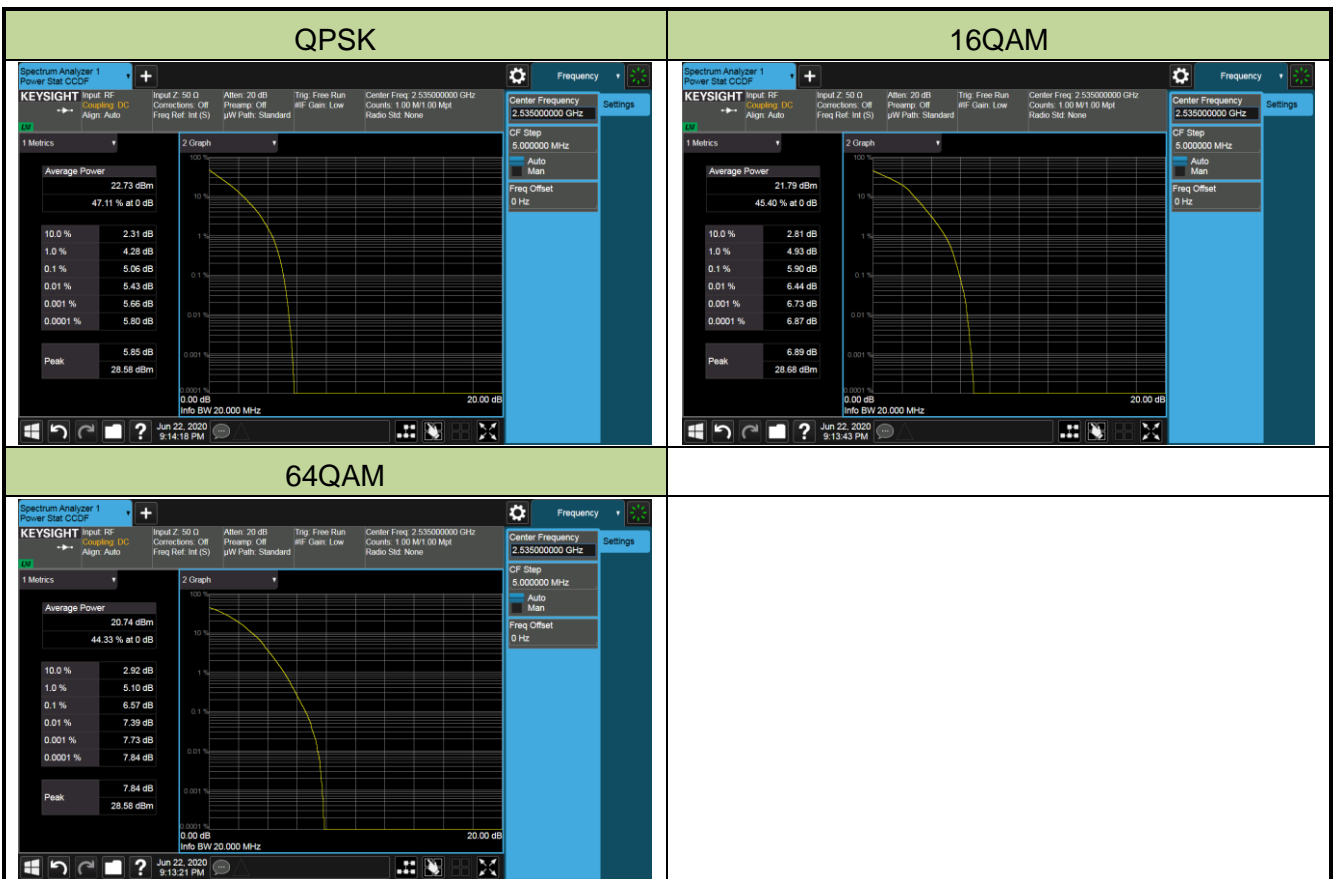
| QPSK | 16QAM |
|---|---|
| Spectrum Analyzer 1 Power Stat CCDF + Frequency KEYSIGHT Input: RF Coupling: DC Align: Auto Input Z: 50 Ω Corrections: Off Freq Ref: Int (S) Atten: 20 dB Preamp: Off µW Path: Standard Trig: Free Run #IF Gain: Low Center Freq: 2.535000000 GHz Counts: 1.00 M/1.00 Mpt Radio Std: None LXI 1 Metrics 2 Graph Average Power 22.73 dBm 47.11 % at 0 dB 10.0 % 2.31 dB 1.0 % 4.28 dB 0.1 % 5.06 dB 0.01 % 5.43 dB 0.001 % 5.66 dB 0.0001 % 5.80 dB Peak 5.85 dB 28.58 dBm 100 % 10 % 1 % 0.1 % 0.01 % 0.001 % 0.0001 % 0.00 dB 20.00 dB Info BW 20.000 MHz Center Frequency 2.535000000 GHz Settings CF Step 5.000000 MHz Auto Man Freq Offset 0 Hz Jun 22, 2020 9:14:18 PM | Spectrum Analyzer 1 Power Stat CCDF + Frequency KEYSIGHT Input: RF Coupling: DC Align: Auto Input Z: 50 Ω Corrections: Off Freq Ref: Int (S) Atten: 20 dB Preamp: Off µW Path: Standard Trig: Free Run #IF Gain: Low Center Freq: 2.535000000 GHz Counts: 1.00 M/1.00 Mpt Radio Std: None LXI 1 Metrics 2 Graph Average Power 21.79 dBm 45.40 % at 0 dB 10.0 % 2.81 dB 1.0 % 4.93 dB 0.1 % 5.90 dB 0.01 % 6.44 dB 0.001 % 6.73 dB 0.0001 % 6.87 dB Peak 6.89 dB 28.68 dBm 100 % 10 % 1 % 0.1 % 0.01 % 0.001 % 0.0001 % 0.00 dB 20.00 dB Info BW 20.000 MHz Center Frequency 2.535000000 GHz Settings CF Step 5.000000 MHz Auto Man Freq Offset 0 Hz Jun 22, 2020 9:13:43 PM |
| 64QAM | |
| Spectrum Analyzer 1 Power Stat CCDF + Frequency KEYSIGHT Input: RF Coupling: DC Align: Auto Input Z: 50 Ω Corrections: Off Freq Ref: Int (S) Atten: 20 dB Preamp: Off µW Path: Standard Trig: Free Run #IF Gain: Low Center Freq: 2.535000000 GHz Counts: 1.00 M/1.00 Mpt Radio Std: None 1 Metrics 2 Graph Average Power 20.74 dBm 44.33 % at 0 dB 10.0 % 2.92 dB 1.0 % 5.10 dB 0.1 % 6.57 dB 0.01 % 7.39 dB 0.001 % 7.73 dB 0.0001 % 7.84 dB Peak 7.84 dB 28.58 dBm 100 % 10 % 1 % 0.1 % 0.01 % 0.001 % 0.0001 % 0.00 dB 20.00 dB Info BW 20.000 MHz Center Frequency 2.535000000 GHz Settings CF Step 5.000000 MHz Auto Man Freq Offset 0 Hz Jun 22, 2020 9:13:21 PM | |